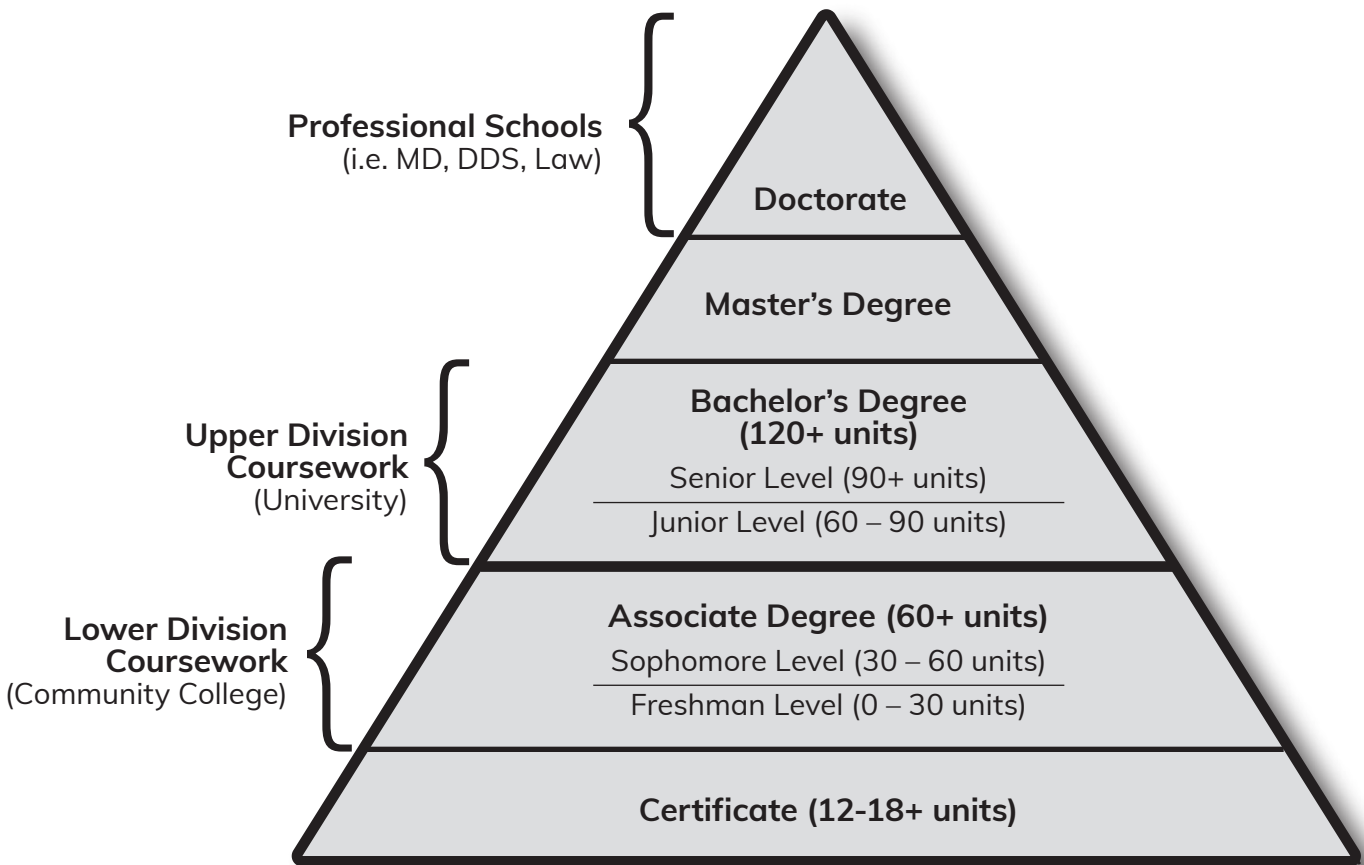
Professional Schools
(i.e. MD, DDS, Law)

Doctorate

Master's Degree

Upper Division Coursework
(University)

Bachelor's Degree
(120+ units)

Senior Level (90+ units)

Junior Level (60 – 90 units)

Lower Division Coursework
(Community College)

Associate Degree (60+ units)

Sophomore Level (30 – 60 units)

Freshman Level (0 – 30 units)

Certificate (12-18+ units)